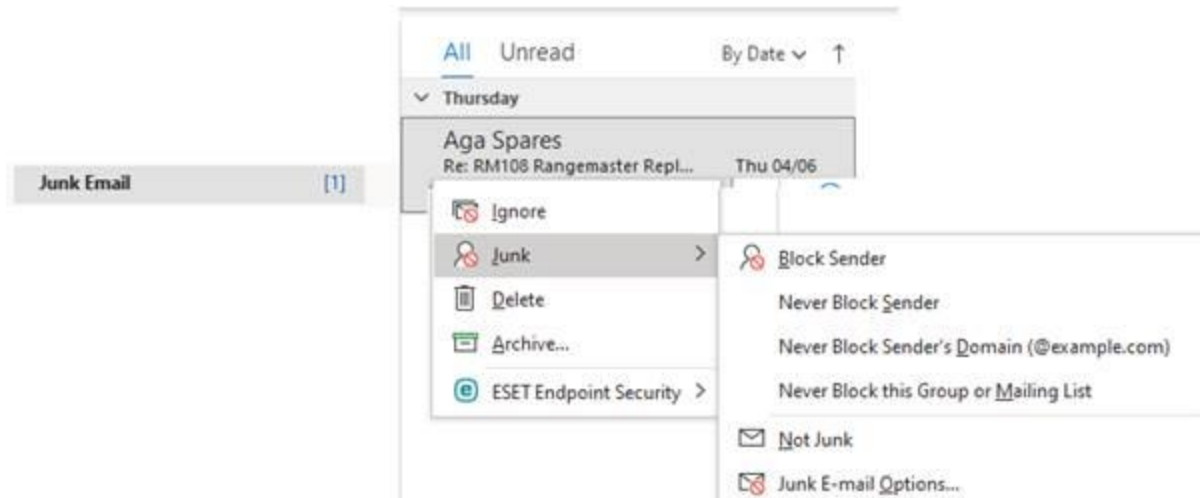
Junk Email [1]

All Unread By Date ↑

Thursday

Aga Spares
Re: RM108 Rangemaster Repl... Thu 04/06

Ignore
Junk
Delete
Archive...
ESET Endpoint Security

Block Sender
Never Block Sender
Never Block Sender's Domain (@example.com)
Never Block this Group or Mailing List
Not Junk
Junk E-mail Options...